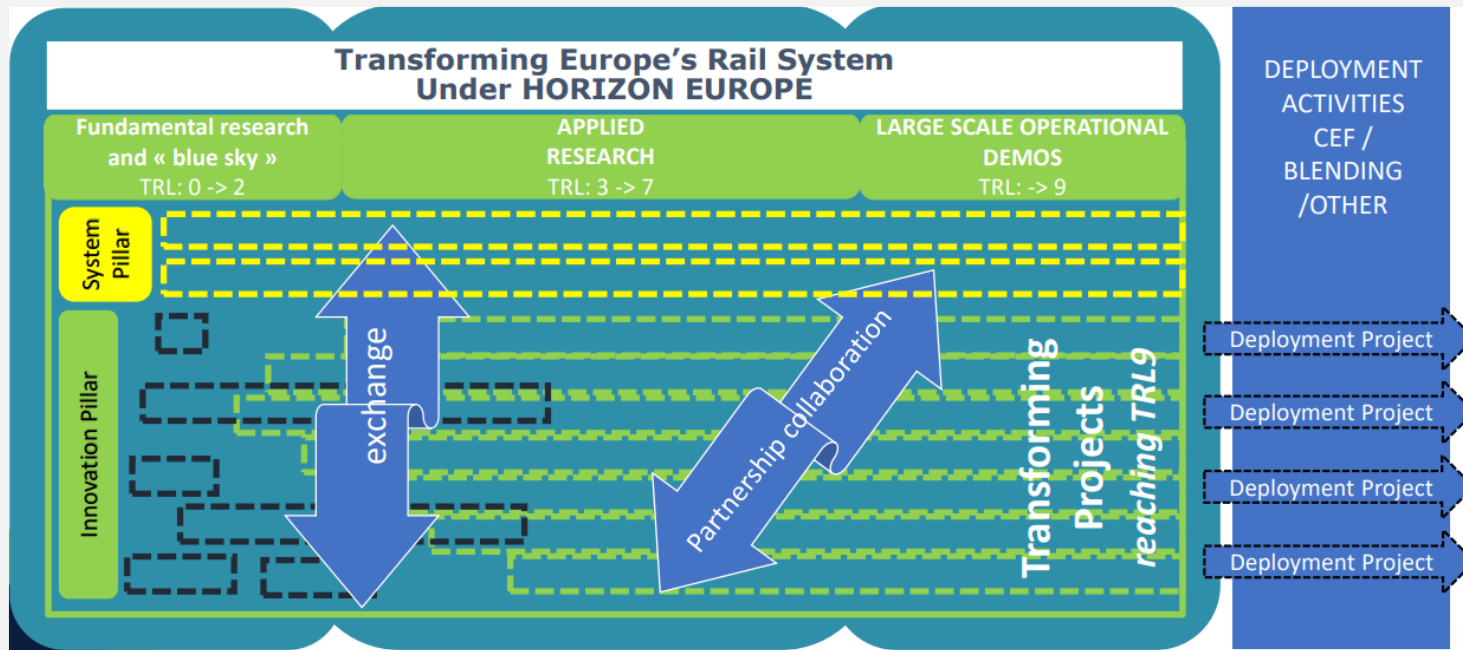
Transforming Europe's Rail System
Under HORIZON EUROPE

Fundamental research and « blue sky »
TRL: 0 -> 2

APPLIED RESEARCH
TRL: 3 -> 7

LARGE SCALE OPERATIONAL DEMOS
TRL: -> 9

DEPLOYMENT ACTIVITIES CEF / BLENDING /OTHER

System Pillar

Innovation Pillar

exchange

Partnership collaboration

Transforming Projects *reaching TRL9*

Deployment Project

Deployment Project

Deployment Project

Deployment Project